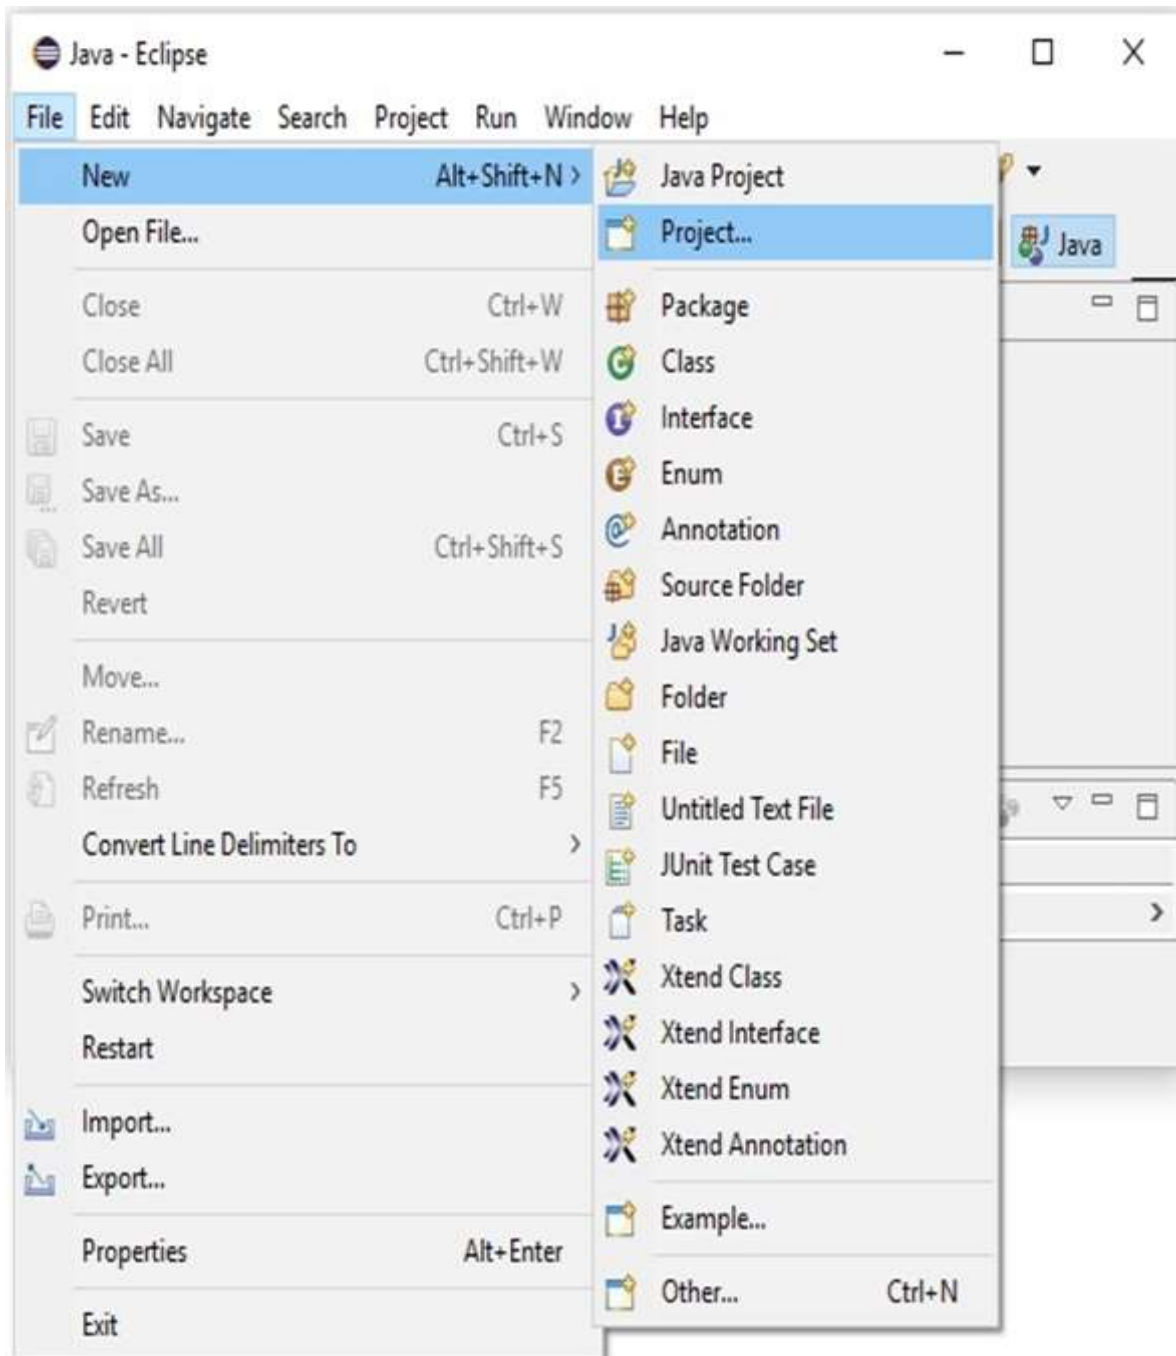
Java - Eclipse

File Edit Navigate Search Project Run Window Help

New Alt+Shift+N >
Open File...
Close Ctrl+W
Close All Ctrl+Shift+W
Save Ctrl+S
Save As...
Save All Ctrl+Shift+S
Revert
Move...
Rename... F2
Refresh F5
Convert Line Delimiters To >
Print... Ctrl+P
Switch Workspace >
Restart
Import...
Export...
Properties Alt+Enter
Exit

Java Project
Project...
Package
Class
Interface
Enum
Annotation
Source Folder
Java Working Set
Folder
File
Untitled Text File
JUnit Test Case
Task
Xtend Class
Xtend Interface
Xtend Enum
Xtend Annotation
Example...
Other... Ctrl+N

Java